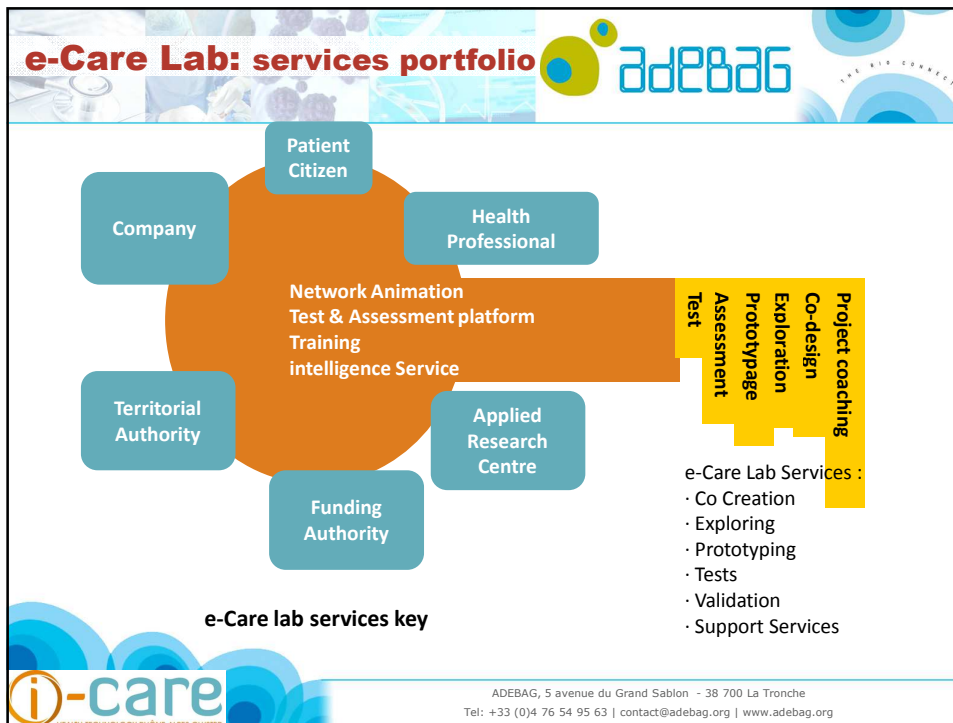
e-Care Lab: services portfolio

adebag

THE BIO CONNECT

Patient Citizen

Company

Health Professional

Network Animation
Test & Assessment platform
Training
intelligence Service

Territorial Authority

Applied Research Centre

Funding Authority

Test
Assessment
Prototypage
Exploration
Co-design
Project coaching

e-Care Lab Services :
· Co Creation
· Exploring
· Prototyping
· Tests
· Validation
· Support Services

e-Care lab services key

i-care

ADEBAG, 5 avenue du Grand Sablon - 38 700 La Tronche
Tel: +33 (0)4 76 54 95 63 | contact@adebag.org | www.adebag.org